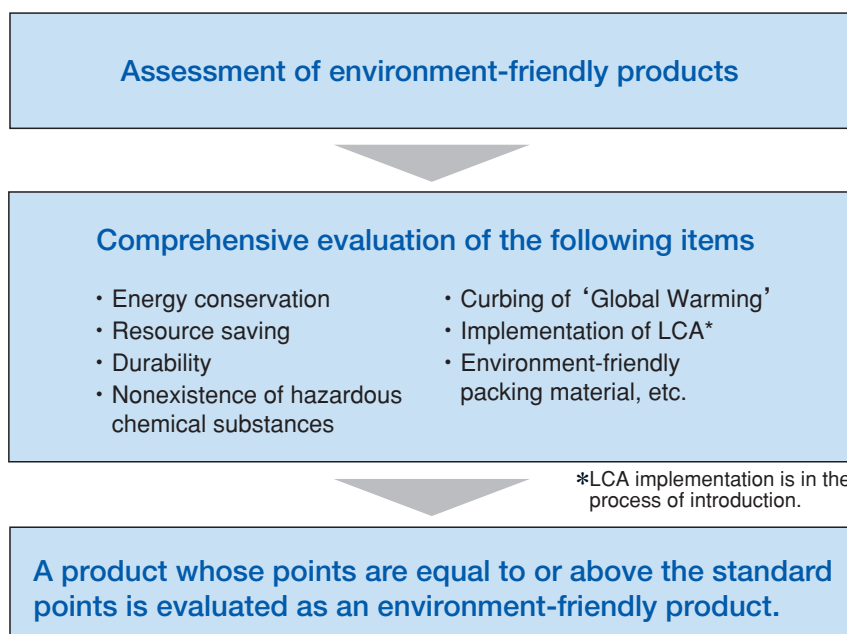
Assessment of environment-friendly products

Comprehensive evaluation of the following items

・Energy conservation
・Resource saving
・Durability
・Nonexistence of hazardous chemical substances

・Curbing of‘Global Warming’
・Implementation of LCA*
・Environment-friendly packing material, etc.

*LCA implementation is in the process of introduction.

A product whose points are equal to or above the standard points is evaluated as an environment-friendly product.